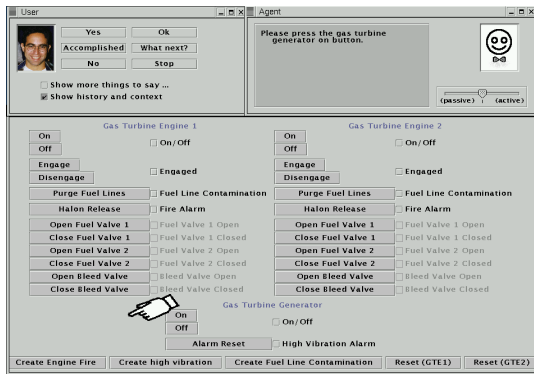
User

Yes
Ok
Accomplished
What next?
No
Stop

Show more things to say ...
Show history and context

Agent

Please press the gas turbine generator on button.

(passive)
(active)

Gas Turbine Engine 1

On
Off
On/Off
Engage
Disengage
Engaged
Purge Fuel Lines
Fuel Line Contamination
Halon Release
Fire Alarm
Open Fuel Valve 1
Fuel Valve 1 Open
Close Fuel Valve 1
Fuel Valve 1 Closed
Open Fuel Valve 2
Fuel Valve 2 Open
Close Fuel Valve 2
Fuel Valve 2 Closed
Open Bleed Valve
Bleed Valve Open
Close Bleed Valve
Bleed Valve Closed

Gas Turbine Engine 2

On
Off
On/Off
Engage
Disengage
Engaged
Purge Fuel Lines
Fuel Line Contamination
Halon Release
Fire Alarm
Open Fuel Valve 1
Fuel Valve 1 Open
Close Fuel Valve 1
Fuel Valve 1 Closed
Open Fuel Valve 2
Fuel Valve 2 Open
Close Fuel Valve 2
Fuel Valve 2 Closed
Open Bleed Valve
Bleed Valve Open
Close Bleed Valve
Bleed Valve Closed

Gas Turbine Generator

On
Off
On/Off
Alarm Reset
High Vibration Alarm

Create Engine Fire
Create high vibration
Create Fuel Line Contamination
Reset (GTE1)
Reset (GTE2)